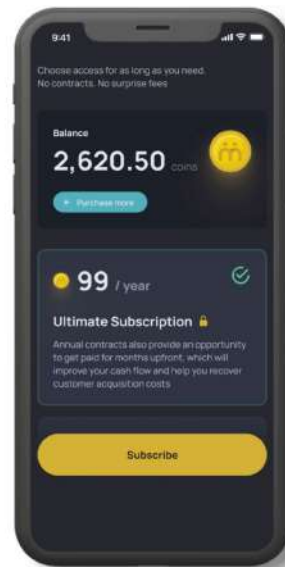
9:41

Choose access for as long as you need. No contracts. No surprise fees

Balance

2,620.50 coins

+ Purchase more

99 / year

Ultimate Subscription

Annual contracts also provide an opportunity to get paid for months upfront, which will improve your cash flow and help you recover customer acquisition costs

Subscribe